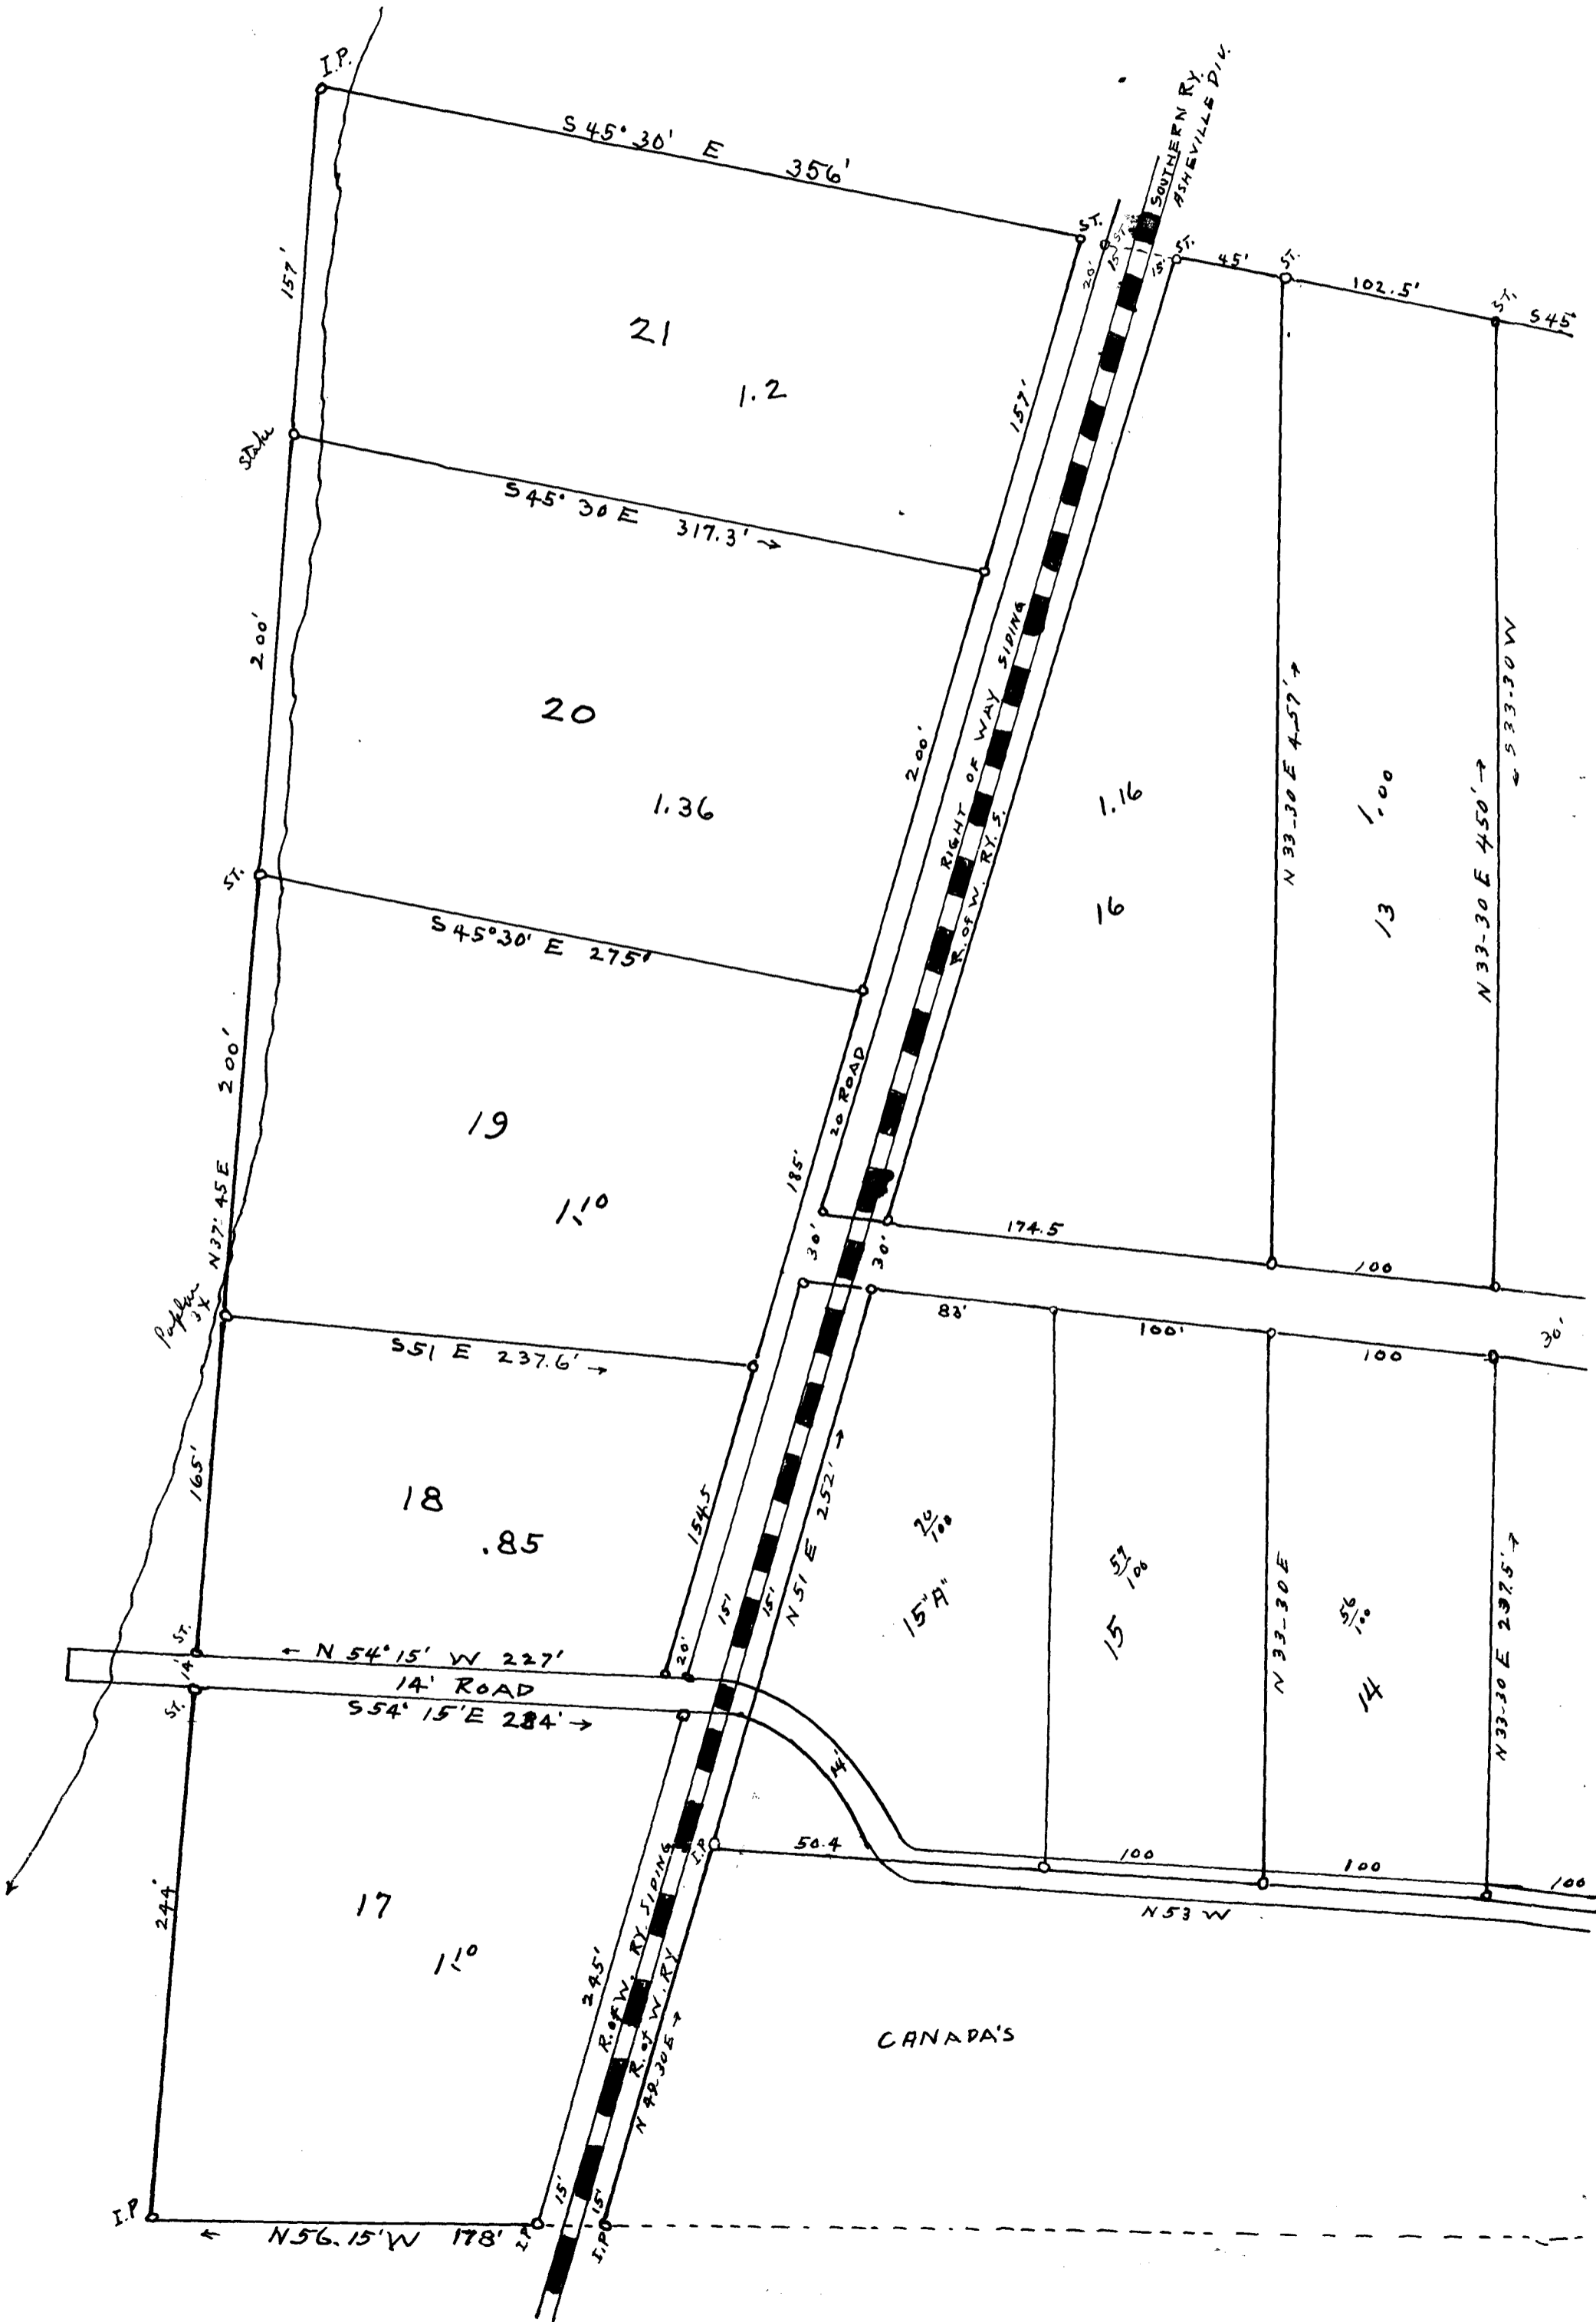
I.P.

SOUTHERN RY.
ASHEVILLE DIV.

S 45° 30' E 356'

ST.
15' ST.
20'
15'
ST.
45'
ST.
102.5'
ST.
S 45°

157'

21

1.2

157'

Stake

S 45° 30 E 317.3' →

200'

RIGHT OF WAY SIDING
R. of W. RY. S.

N 33-30 E 457' →

S 33-30 W

20

200'

1.36

1.16

1,00

16

13

N 33-30 E 450' →

ST.

S 45° 30' E 275'

200'

20 ROAD

19

185'

1.10

N 37° 45 E

30'
30'

174.5

100

Poplar 3X

83'

100'

100

30'

S 51 E 237.6' →

165'

18

.85

154.5

N 51 E 252' →

$\frac{20}{100}$

15"A"

$\frac{57}{100}$

15

N 33-30 E

$\frac{56}{100}$

14

N 33-30 E 237.5' →

ST.
14'
ST.

15'
15'

← N 54° 15' W 227'

20'

14' ROAD

S 54° 15' E 284' →

14'

I.P.

50.4

100

100

100

244'

17

1.10

N 53 W

R. of W. RY SIDING

R. of W. RY.

245'

N 42-30 E →

CANADA'S

I.P.

15'
15'

← N 56.15' W 178'

I.P.

I.P.